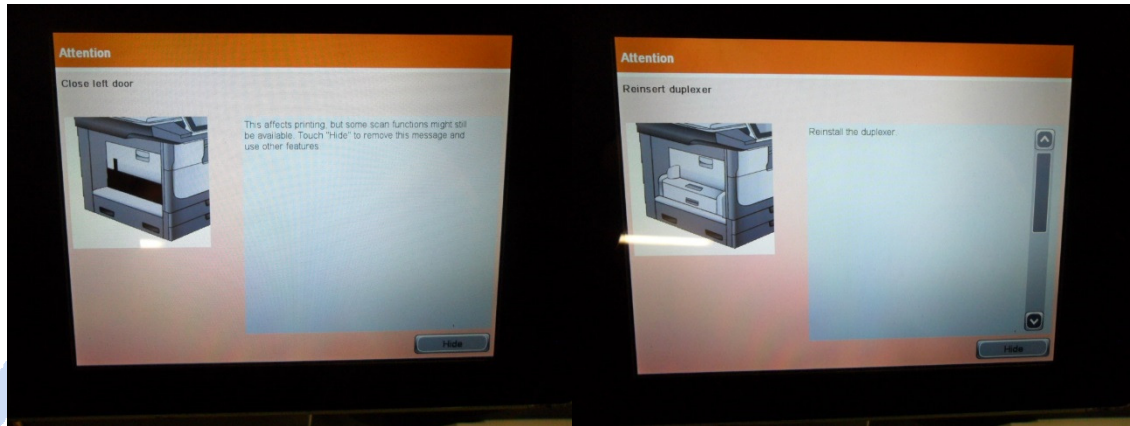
Attention

Close left door

This affects printing, but some scan functions might still be available. Touch "Hide" to remove this message and use other features.

Hide

Attention

Reinsert duplexer

Reinstall the duplexer.

Hide